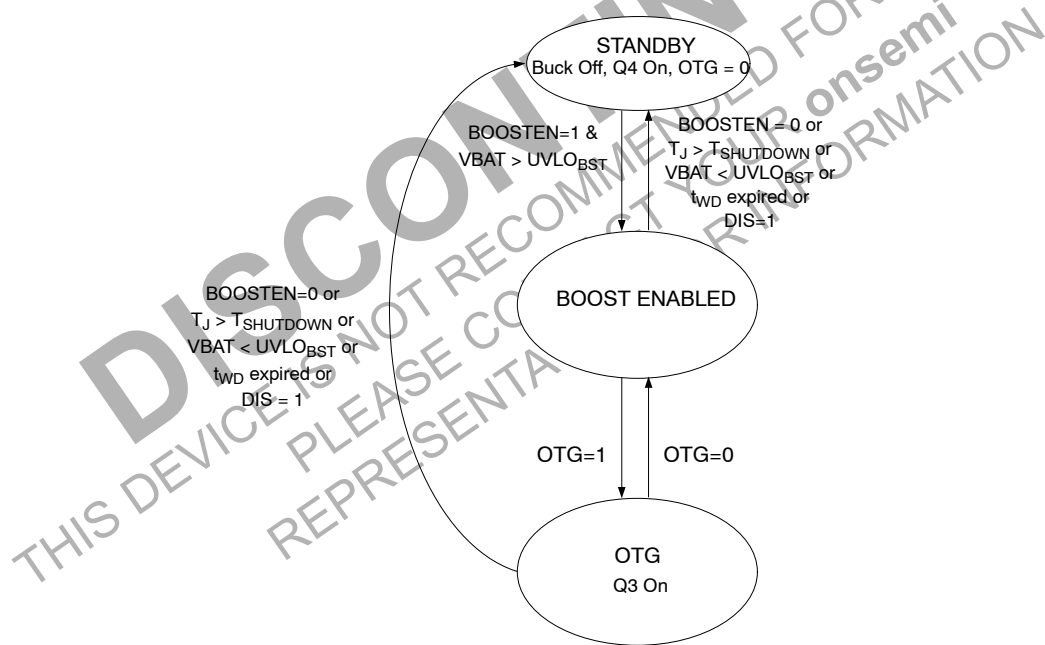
STANDBY
Buck Off, Q4 On, OTG = 0

BOOSTEN=1 &
VBAT > UVLO$_{BST}$

BOOSTEN = 0 or
$T_J$ > $T_{SHUTDOWN}$ or
VBAT < UVLO$_{BST}$ or
$t_{WD}$ expired or
DIS=1

BOOSTEN=0 or
$T_J$ > $T_{SHUTDOWN}$ or
VBAT < UVLO$_{BST}$ or
$t_{WD}$ expired or
DIS = 1

BOOST ENABLED

OTG=1

OTG=0

OTG
Q3 On

DISCONTINUED
THIS DEVICE IS NOT RECOMMENDED FOR
PLEASE CONTACT YOUR onsemi
REPRESENTATIVE FOR INFORMATION